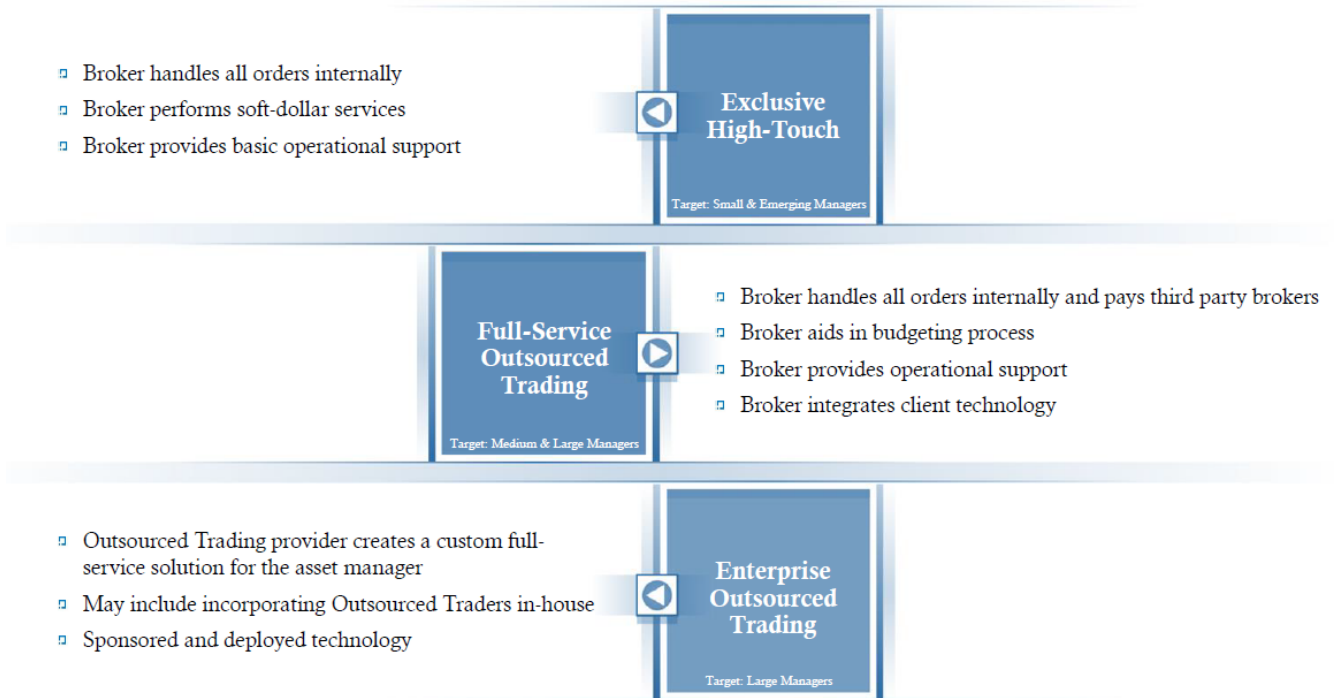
- Broker handles all orders internally
- Broker performs soft-dollar services
- Broker provides basic operational support

Exclusive High-Touch

Target: Small & Emerging Managers

Full-Service Outsourced Trading

Target: Medium & Large Managers

- Broker handles all orders internally and pays third party brokers
- Broker aids in budgeting process
- Broker provides operational support
- Broker integrates client technology

- Outsourced Trading provider creates a custom full-service solution for the asset manager
- May include incorporating Outsourced Traders in-house
- Sponsored and deployed technology

Enterprise Outsourced Trading

Target: Large Managers